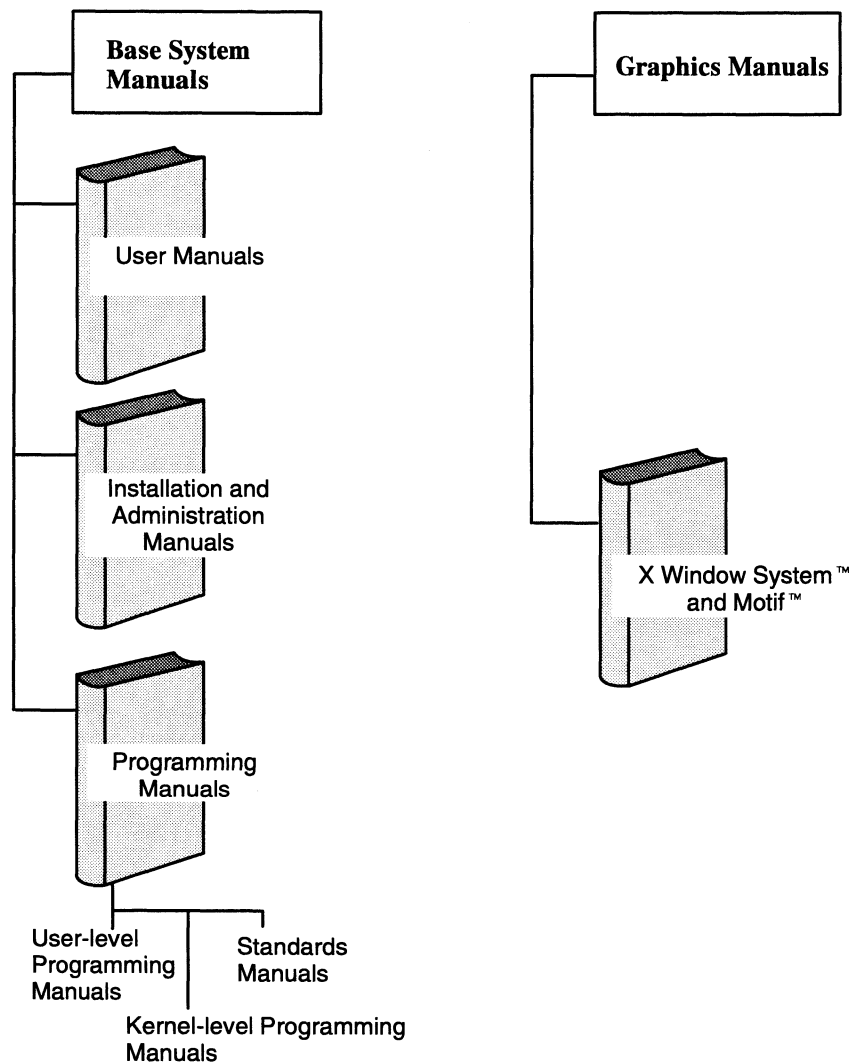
Base System Manuals

Graphics Manuals

User Manuals

Installation and Administration Manuals

X Window System™ and Motif™

Programming Manuals

User-level Programming Manuals

Standards Manuals

Kernel-level Programming Manuals